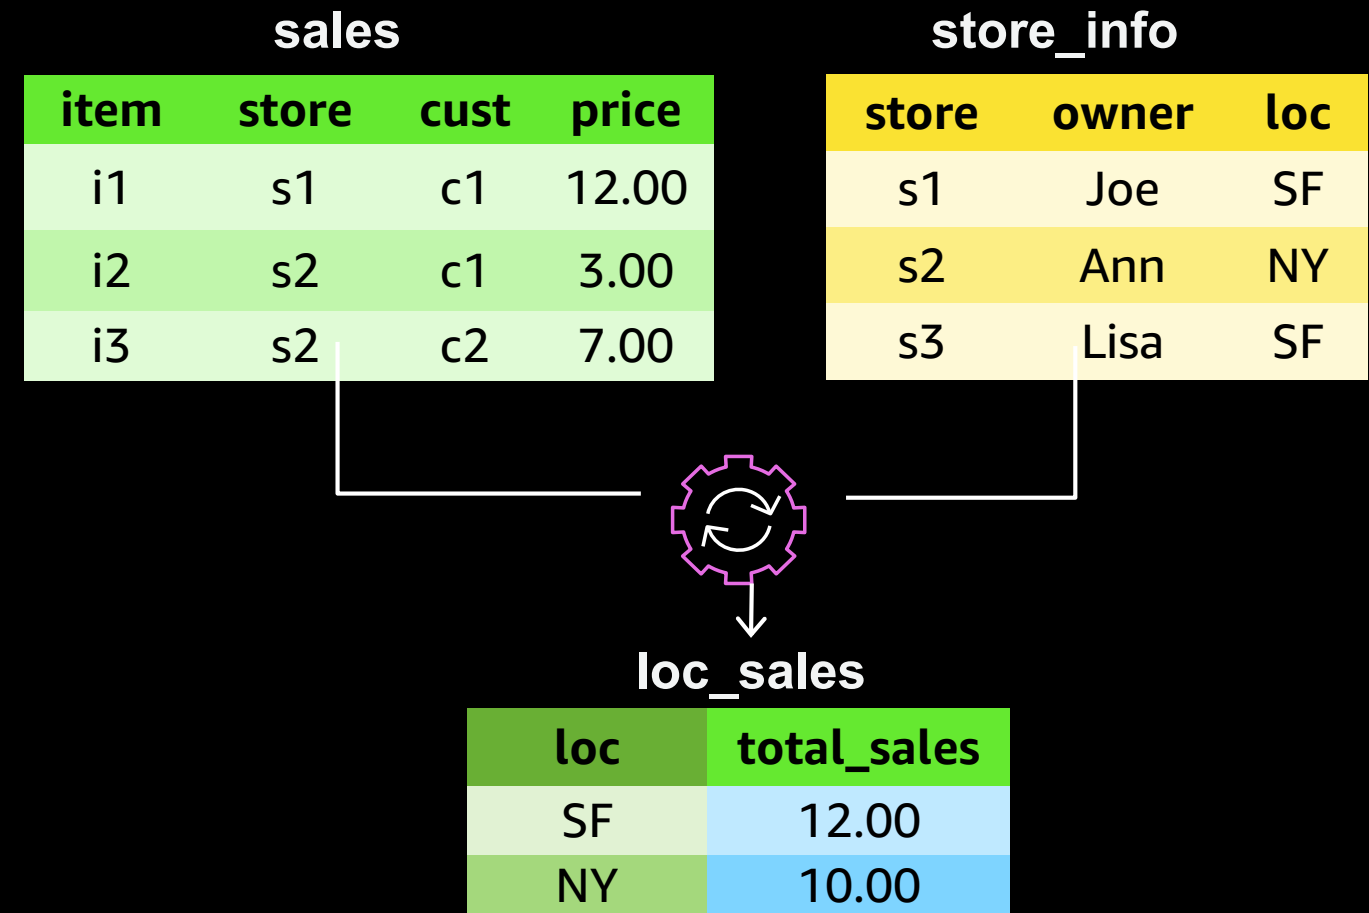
sales

| item | store | cust | price |
|---|---|---|---|
| i1 | s1 | c1 | 12.00 |
| i2 | s2 | c1 | 3.00 |
| i3 | s2 | c2 | 7.00 |

store_info

| store | owner | loc |
|---|---|---|
| s1 | Joe | SF |
| s2 | Ann | NY |
| s3 | Lisa | SF |

loc_sales

| loc | total_sales |
|---|---|
| SF | 12.00 |
| NY | 10.00 |